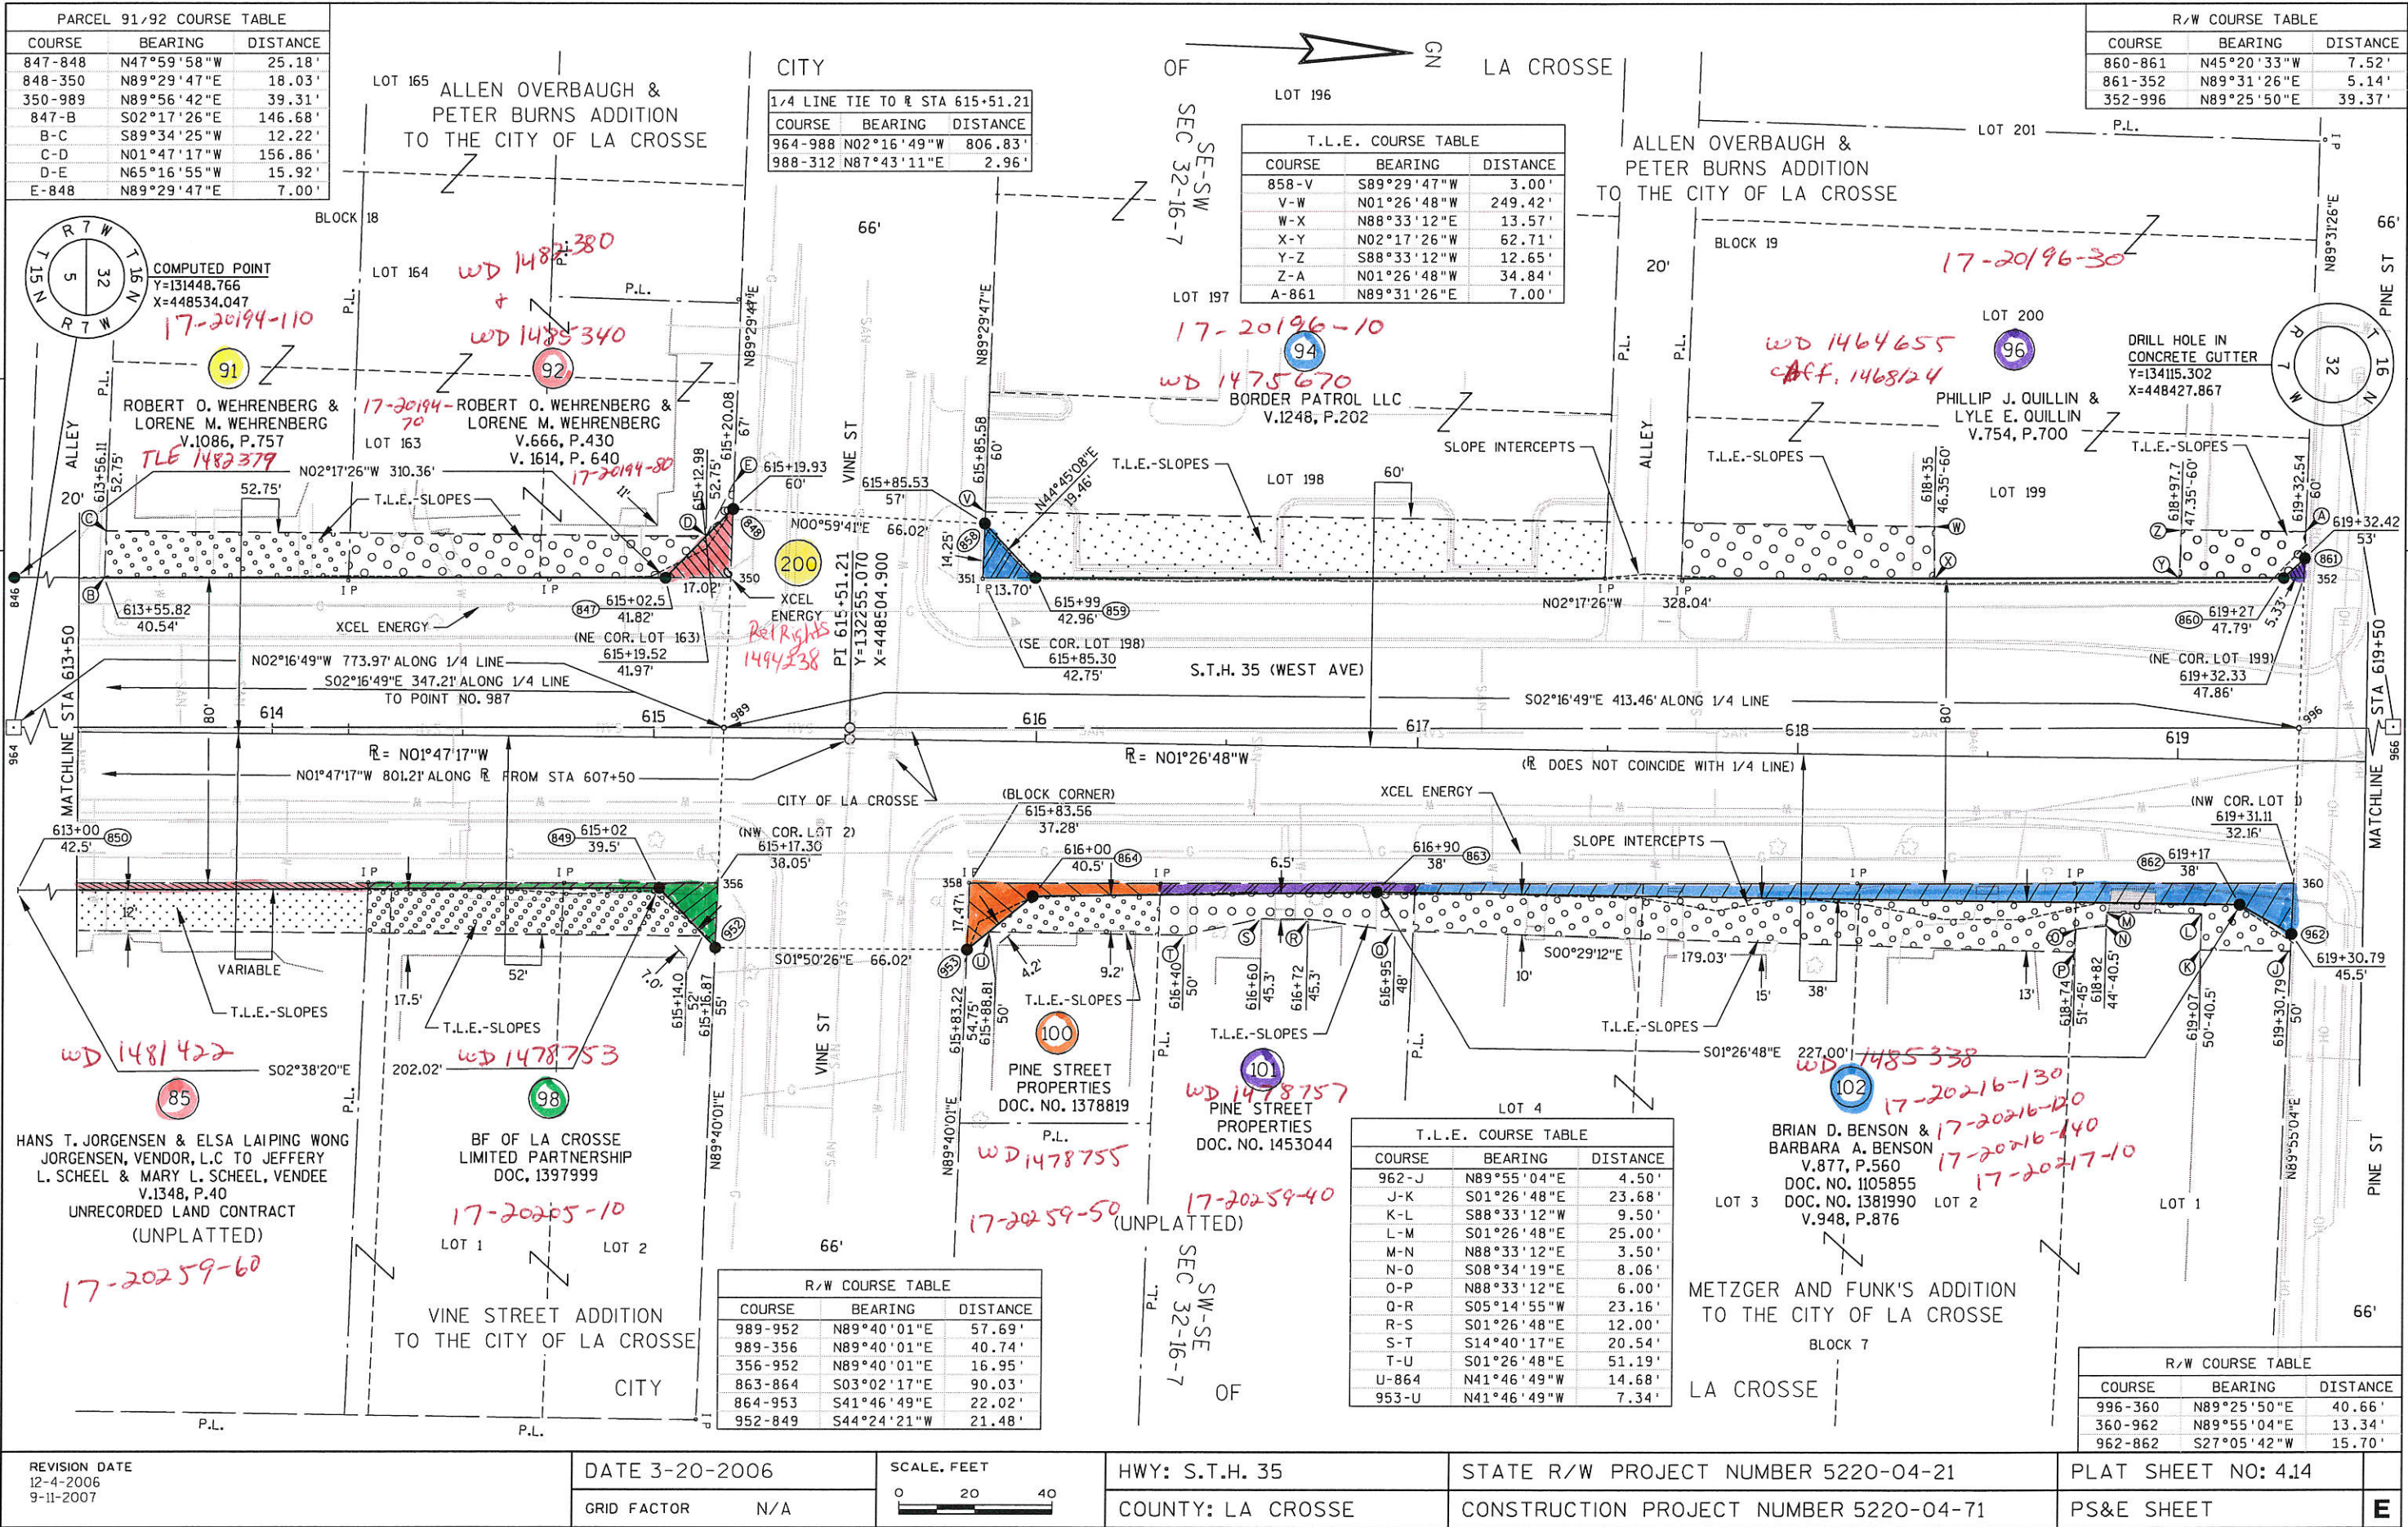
PARCEL 91/92 COURSE TABLE

| COURSE | BEARING | DISTANCE |
|---|---|---|
| 847-848 | N47°59'58"W | 25.18' |
| 848-350 | N89°29'47"E | 18.03' |
| 350-989 | N89°56'42"E | 39.31' |
| 847-B | S02°17'26"E | 146.68' |
| B-C | S89°34'25"W | 12.22' |
| C-D | N01°47'17"W | 156.86' |
| D-E | N65°16'55"W | 15.92' |
| E-848 | N89°29'47"E | 7.00' |

LOT 165 ALLEN OVERBAUGH & PETER BURNS ADDITION TO THE CITY OF LA CROSSE

CITY OF GN LA CROSSE

1/4 LINE TIE TO ℄ STA 615+51.21

| COURSE | BEARING | DISTANCE |
|---|---|---|
| 964-988 | N02°16'49"W | 806.83' |
| 988-312 | N87°43'11"E | 2.96' |

LOT 196

SE-SW SEC 32-16-7

T.L.E. COURSE TABLE

| COURSE | BEARING | DISTANCE |
|---|---|---|
| 858-V | S89°29'47"W | 3.00' |
| V-W | N01°26'48"W | 249.42' |
| W-X | N88°33'12"E | 13.57' |
| X-Y | N02°17'26"W | 62.71' |
| Y-Z | S88°33'12"W | 12.65' |
| Z-A | N01°26'48"W | 34.84' |
| A-861 | N89°31'26"E | 7.00' |

ALLEN OVERBAUGH & PETER BURNS ADDITION TO THE CITY OF LA CROSSE

R/W COURSE TABLE

| COURSE | BEARING | DISTANCE |
|---|---|---|
| 860-861 | N45°20'33"W | 7.52' |
| 861-352 | N89°31'26"E | 5.14' |
| 352-996 | N89°25'50"E | 39.37' |

LOT 201 P.L. I.P. N89°31'26"E 66'

BLOCK 18 66' BLOCK 19 20'

T 15 N R 7 W 5 32 T 16 N R 7 W
COMPUTED POINT Y=131448.766 X=448534.047
17-20194-110
LOT 164 WD 1482380 + WD 1485340
P.L. N89°29'47"E
17-20196-10 LOT 197
17-20196-30
WD 1464655 Aff. 1468124
LOT 200
DRILL HOLE IN CONCRETE GUTTER Y=134115.302 X=448427.867
R 7 W T 16 N 32 PINE ST
91 92 94 96
WD 1475670
ROBERT O. WEHRENBERG & LORENE M. WEHRENBERG V.1086, P.757
17-20194-70
ROBERT O. WEHRENBERG & LORENE M. WEHRENBERG V.666, P.430 V. 1614, P. 640
17-20194-80
BORDER PATROL LLC V.1248, P.202
PHILLIP J. QUILLIN & LYLE E. QUILLIN V.754, P.700
LOT 163 ALLEY TLE 1482379
615+20.08 67' 615+85.58 60' N89°29'47"E
SLOPE INTERCEPTS ALLEY T.L.E.-SLOPES
VINE ST
N44°45'08"E 19.46'
T.L.E.-SLOPES LOT 198 60' LOT 199
618+35 46.35'-60' 618+97.7 47.35'-60' 619+32.54 60'
613+56.11 52.75' 20' N02°17'26"W 310.36' 52.75' T.L.E.-SLOPES 11' 615+12.98 52.75' E 615+19.93 60' 615+85.53 57' V
N00°59'41"E 66.02' 14.25' 858 848 D 17.02' 350 200
C B IP IP 847 615+02.5 41.82' 351 I P 13.70' 615+99 42.96' 859
613+55.82 40.54' XCEL ENERGY XCEL ENERGY Rel Rights 1494138
(NE COR. LOT 163) 615+19.52 41.97'
PI 615+51.21 Y=132255.070 X=448504.900
(SE COR. LOT 198) 615+85.30 42.75'
N02°17'26"W 328.04' W X Z Y A 619+32.42 53' 861 352 860 619+27 47.79' 5.33'
(NE COR. LOT 199) 619+32.33 47.86'
846 964 MATCHLINE STA 613+50
N02°16'49"W 773.97' ALONG 1/4 LINE
S02°16'49"E 347.21' ALONG 1/4 LINE TO POINT NO. 987
S.T.H. 35 (WEST AVE)
S02°16'49"E 413.46' ALONG 1/4 LINE
80' 614 615 989 616 617 618 619 80' 996 966 STA 619+50 MATCHLINE
℄ = N01°47'17"W ℄ = N01°26'48"W (℄ DOES NOT COINCIDE WITH 1/4 LINE)
N01°47'17"W 801.21' ALONG ℄ FROM STA 607+50
CITY OF LA CROSSE
(BLOCK CORNER) 615+83.56 37.28'
XCEL ENERGY
SLOPE INTERCEPTS
(NW COR. LOT 1) 619+31.11 32.16'
613+00 42.5' 850 849 615+02 39.5' (NW COR. LOT 2) 615+17.30 38.05' 356
616+00 40.5' 864 6.5' 616+90 38' 863 862 619+17 38' 360
358 17.47' 12' IP IP IP IP IP IP
952 953 U T S R Q P O N M L K J 962 619+30.79 45.5'
S01°50'26"E 66.02' S00°29'12"E 179.03'
VARIABLE T.L.E.-SLOPES 17.5' 52' 7.0' 615+14.0 52' 615+16.87 55' 4.2' 9.2' 10' 15' 38' 13'
T.L.E.-SLOPES T.L.E.-SLOPES T.L.E.-SLOPES T.L.E.-SLOPES
615+83.22 54.75' 615+86.81 50' 616+40 50' 616+60 45.3' 616+72 45.3' 616+95 48' 618+74 51'-45' 618+82 44'-40.5' 619+07 50'-40.5' 619+30.79 50'
S01°26'48"E 227.00' WD 1485338
WD 1481422 S02°38'20"E 202.02' WD 1478753
85 98 100 101 102
HANS T. JORGENSEN & ELSA LAIPING WONG JORGENSEN, VENDOR, L.C TO JEFFERY L. SCHEEL & MARY L. SCHEEL, VENDEE V.1348, P.40 UNRECORDED LAND CONTRACT (UNPLATTED)
17-20259-60
BF OF LA CROSSE LIMITED PARTNERSHIP DOC. 1397999
17-20205-10
N89°40'01"E VINE ST
PINE STREET PROPERTIES DOC. NO. 1378819
WD 1478755
17-20259-50 (UNPLATTED)
WD 1478757
PINE STREET PROPERTIES DOC. NO. 1453044
17-20259-40
LOT 4
17-20216-130 17-20216-120 17-20216-140 17-20217-10
BRIAN D. BENSON & BARBARA A. BENSON V.877, P.560 DOC. NO. 1105855 DOC. NO. 1381990 V.948, P.876
LOT 3 LOT 2 LOT 1 N89°55'04"E PINE ST
LOT 1 LOT 2 66'
VINE STREET ADDITION TO THE CITY OF LA CROSSE
CITY
SW-SE SEC 32-16-7 OF P.L.

R/W COURSE TABLE

| COURSE | BEARING | DISTANCE |
|---|---|---|
| 989-952 | N89°40'01"E | 57.69' |
| 989-356 | N89°40'01"E | 40.74' |
| 356-952 | N89°40'01"E | 16.95' |
| 863-864 | S03°02'17"E | 90.03' |
| 864-953 | S41°46'49"E | 22.02' |
| 952-849 | S44°24'21"W | 21.48' |

T.L.E. COURSE TABLE

| COURSE | BEARING | DISTANCE |
|---|---|---|
| 962-J | N89°55'04"E | 4.50' |
| J-K | S01°26'48"E | 23.68' |
| K-L | S88°33'12"W | 9.50' |
| L-M | S01°26'48"E | 25.00' |
| M-N | N88°33'12"E | 3.50' |
| N-O | S08°34'19"E | 8.06' |
| O-P | N88°33'12"E | 6.00' |
| Q-R | S05°14'55"W | 23.16' |
| R-S | S01°26'48"E | 12.00' |
| S-T | S14°40'17"E | 20.54' |
| T-U | S01°26'48"E | 51.19' |
| U-864 | N41°46'49"W | 14.68' |
| 953-U | N41°46'49"W | 7.34' |

METZGER AND FUNK'S ADDITION TO THE CITY OF LA CROSSE
BLOCK 7
LA CROSSE 66'

R/W COURSE TABLE

| COURSE | BEARING | DISTANCE |
|---|---|---|
| 996-360 | N89°25'50"E | 40.66' |
| 360-962 | N89°55'04"E | 13.34' |
| 962-862 | S27°05'42"W | 15.70' |

P.L. P.L. I P

REVISION DATE 12-4-2006 9-11-2007
DATE 3-20-2006
GRID FACTOR N/A
SCALE, FEET 0 20 40
HWY: S.T.H. 35
COUNTY: LA CROSSE
STATE R/W PROJECT NUMBER 5220-04-21
CONSTRUCTION PROJECT NUMBER 5220-04-71
PLAT SHEET NO: 4.14
PS&E SHEET
E